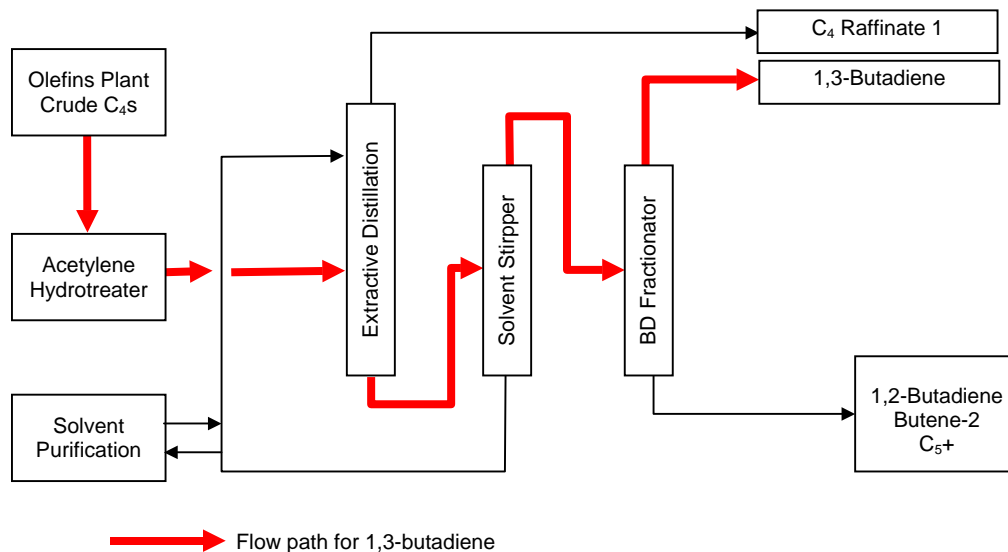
Olefins Plant Crude $C_4$s

Acetylene Hydrotreater

Solvent Purification

Extractive Distillation

Solvent Stripper

BD Fractionator

$C_4$ Raffinate 1

1,3-Butadiene

1,2-Butadiene Butene-2 $C_5$+

Flow path for 1,3-butadiene